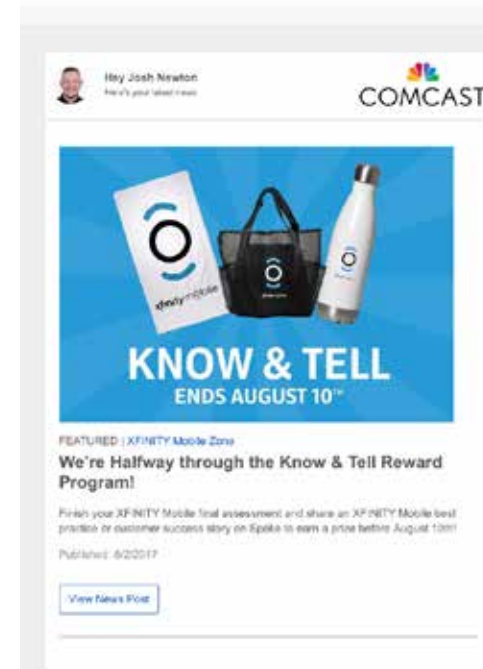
Hey Josh Newton
Here's your latest news

COMCAST

xfinity mobile

KNOW & TELL
ENDS AUGUST 10TH

FEATURED | XFINITY Mobile Zone

We're Halfway through the Know & Tell Reward Program!

Finish your XFINITY Mobile final assessment and share an XFINITY Mobile best practice or customer success story on Spoke to earn a prize before August 10th!

Published: 8/2/2017

View News Post